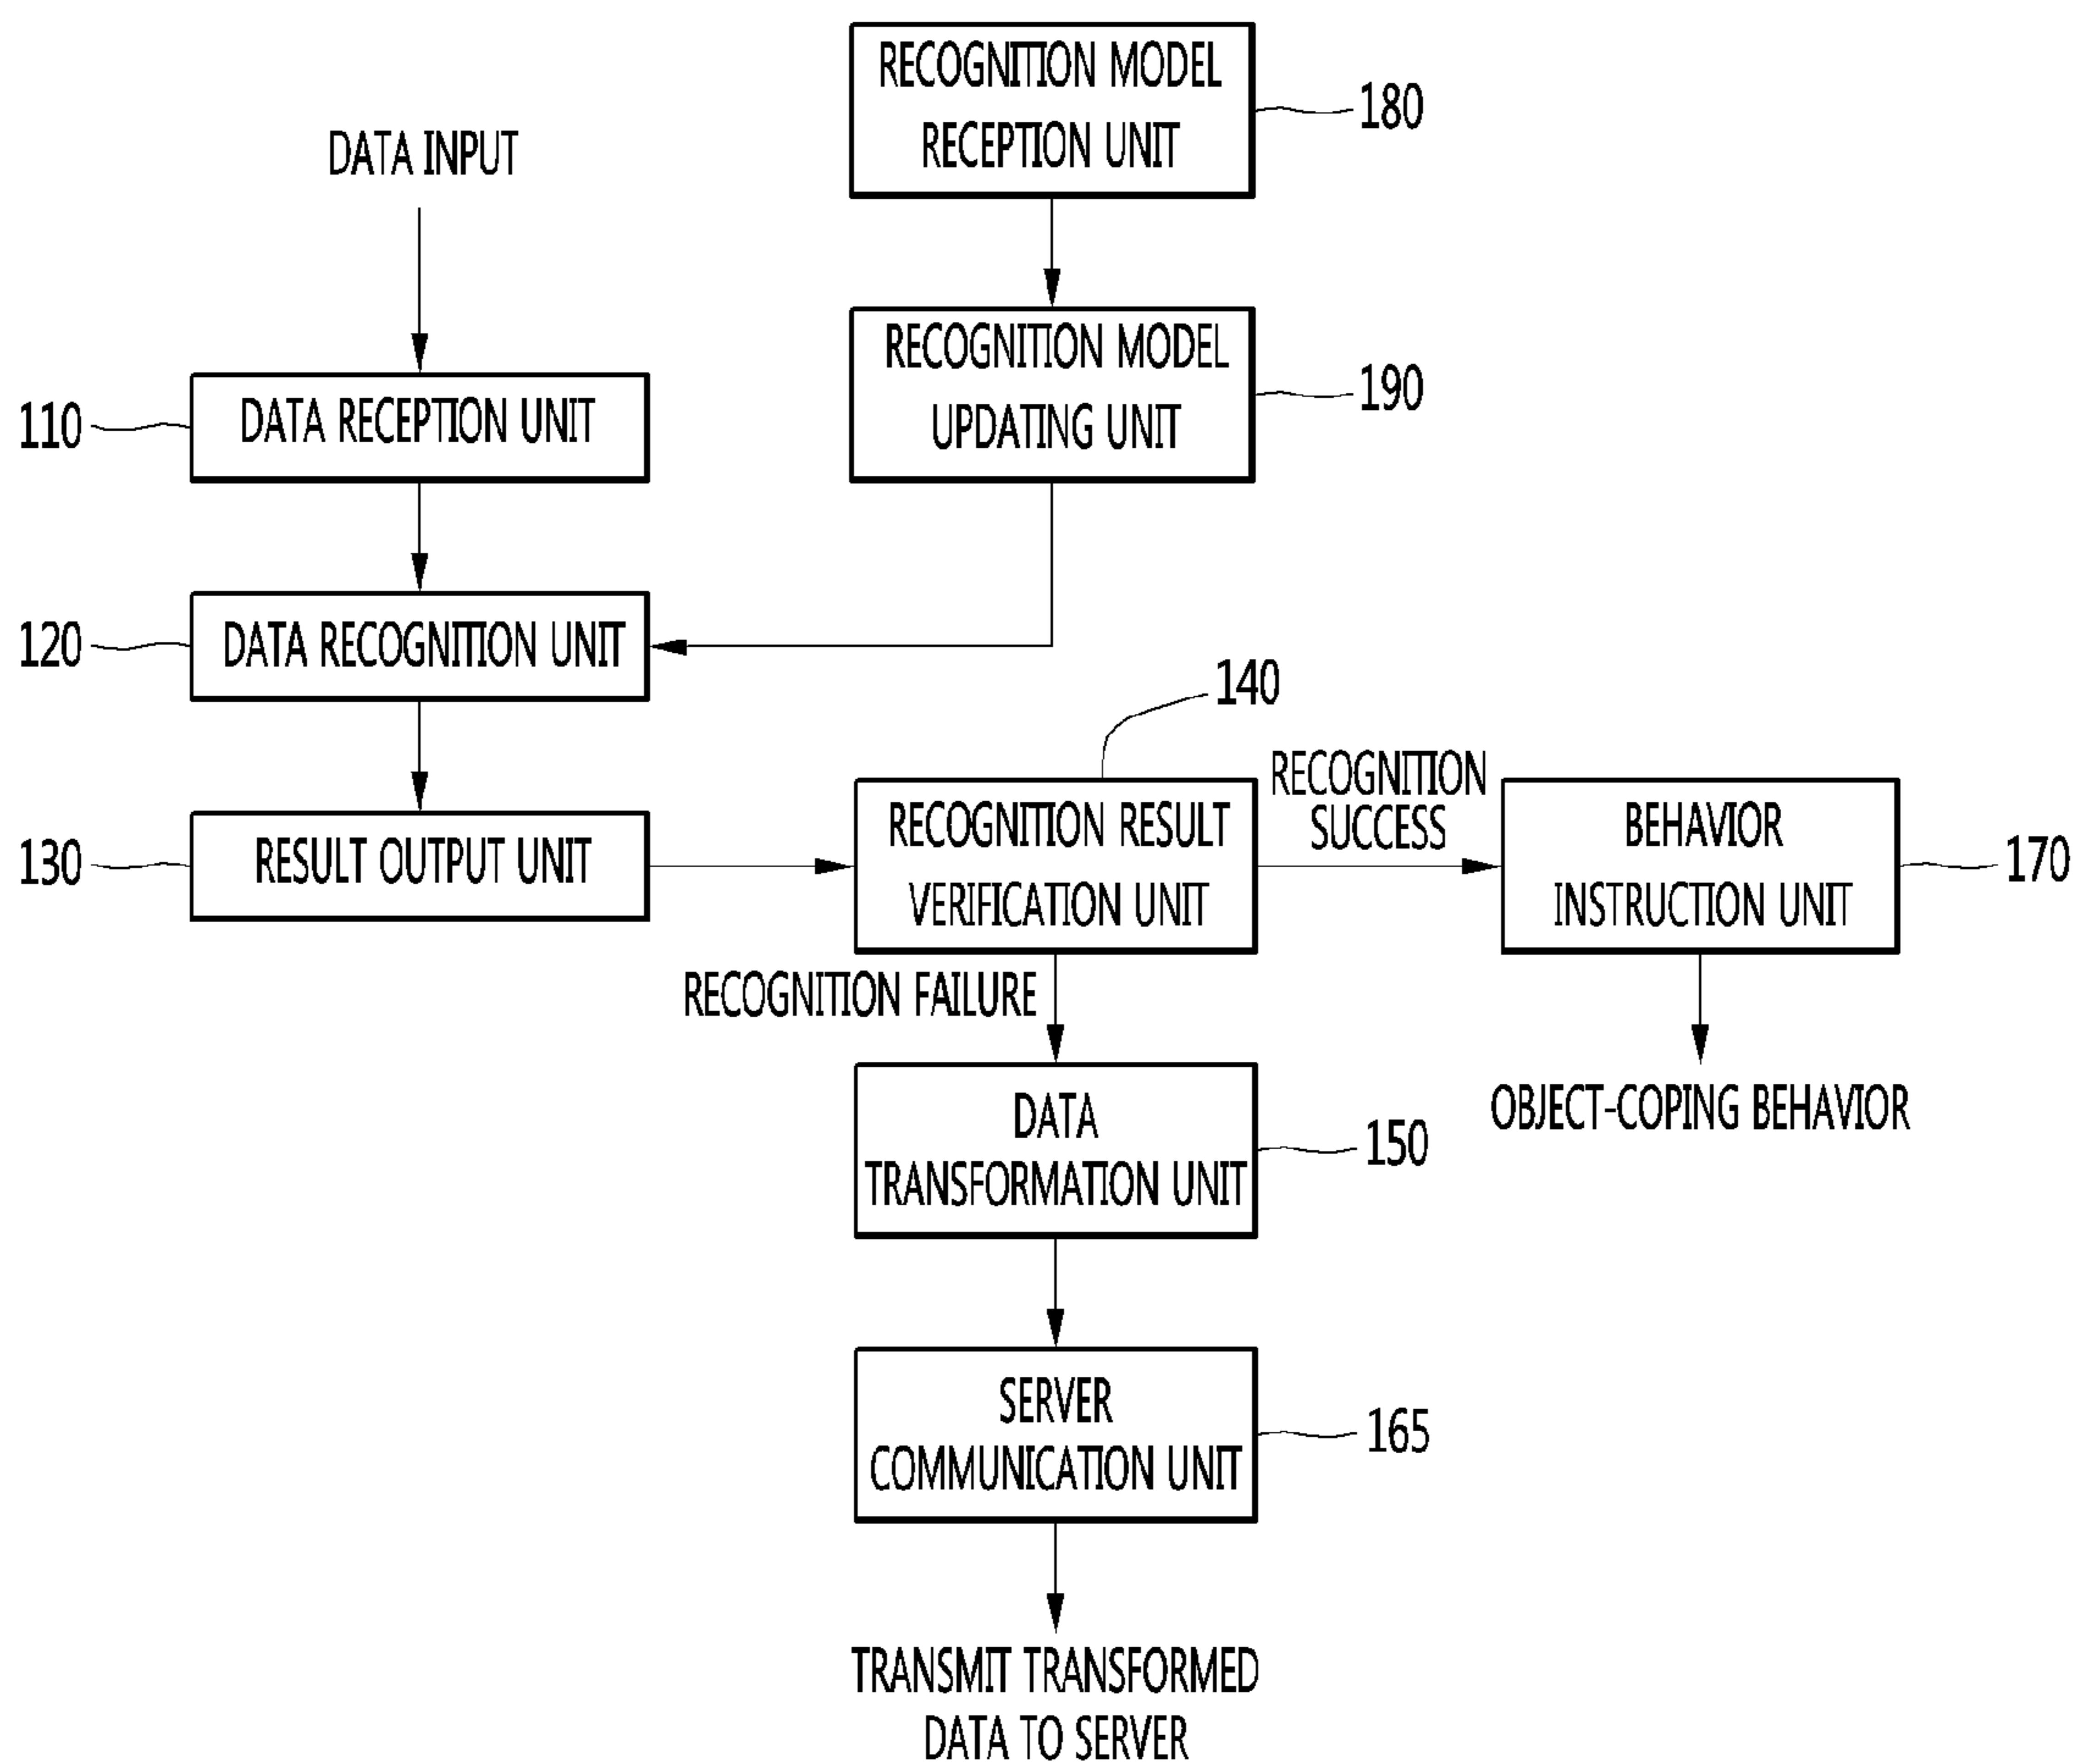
RECOGNITION MODEL RECEPTION UNIT

180

DATA INPUT

RECOGNITION MODEL UPDATING UNIT

190

110

DATA RECEPTION UNIT

120

DATA RECOGNITION UNIT

140

130

RESULT OUTPUT UNIT

RECOGNITION RESULT VERIFICATION UNIT

RECOGNITION SUCCESS

BEHAVIOR INSTRUCTION UNIT

170

RECOGNITION FAILURE

DATA TRANSFORMATION UNIT

150

OBJECT-COPING BEHAVIOR

SERVER COMMUNICATION UNIT

165

TRANSMIT TRANSFORMED DATA TO SERVER